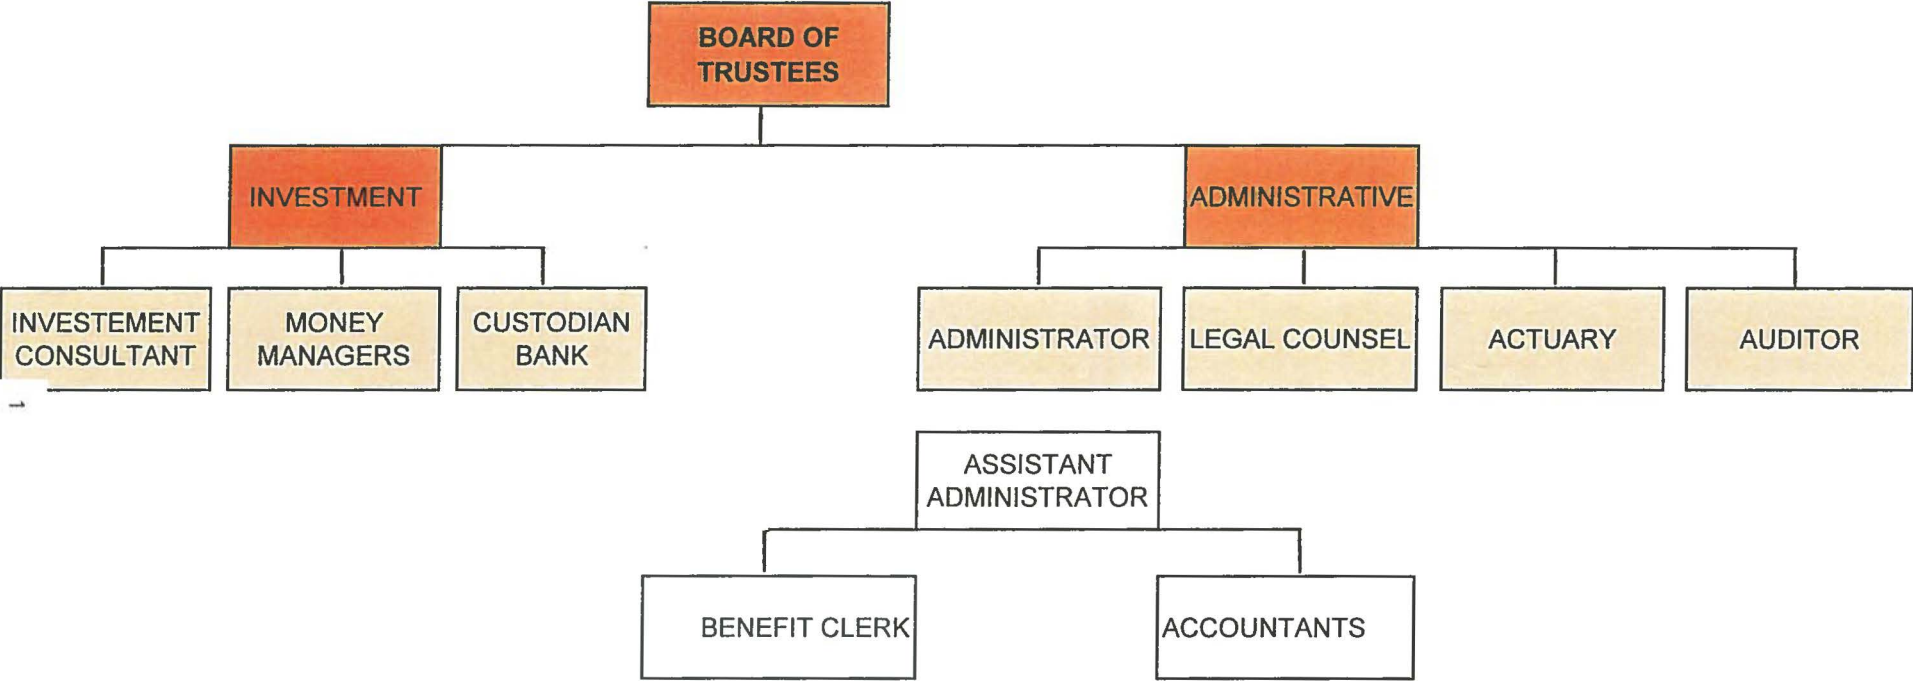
BOARD OF TRUSTEES

INVESTMENT

ADMINISTRATIVE

INVESTEMENT CONSULTANT

MONEY MANAGERS

CUSTODIAN BANK

ADMINISTRATOR

LEGAL COUNSEL

ACTUARY

AUDITOR

ASSISTANT ADMINISTRATOR

BENEFIT CLERK

ACCOUNTANTS